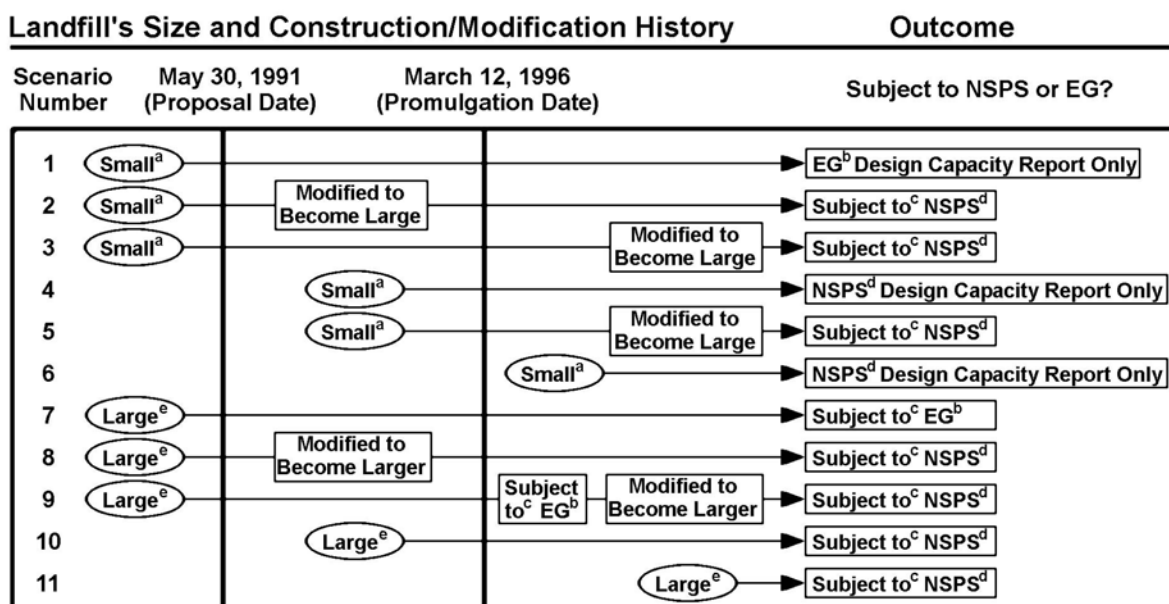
Landfill's Size and Construction/Modification History

Outcome

Scenario Number

May 30, 1991 (Proposal Date)

March 12, 1996 (Promulgation Date)

Subject to NSPS or EG?

1 Small$^a$ → EG$^b$ Design Capacity Report Only

2 Small$^a$ Modified to Become Large → Subject to$^c$ NSPS$^d$

3 Small$^a$ Modified to Become Large → Subject to$^c$ NSPS$^d$

4 Small$^a$ → NSPS$^d$ Design Capacity Report Only

5 Small$^a$ Modified to Become Large → Subject to$^c$ NSPS$^d$

6 Small$^a$ → NSPS$^d$ Design Capacity Report Only

7 Large$^e$ → Subject to$^c$ EG$^b$

8 Large$^e$ Modified to Become Larger → Subject to$^c$ NSPS$^d$

9 Large$^e$ Subject to$^c$ EG$^b$ Modified to Become Larger → Subject to$^c$ NSPS$^d$

10 Large$^e$ → Subject to$^c$ NSPS$^d$

11 Large$^e$ → Subject to$^c$ NSPS$^d$